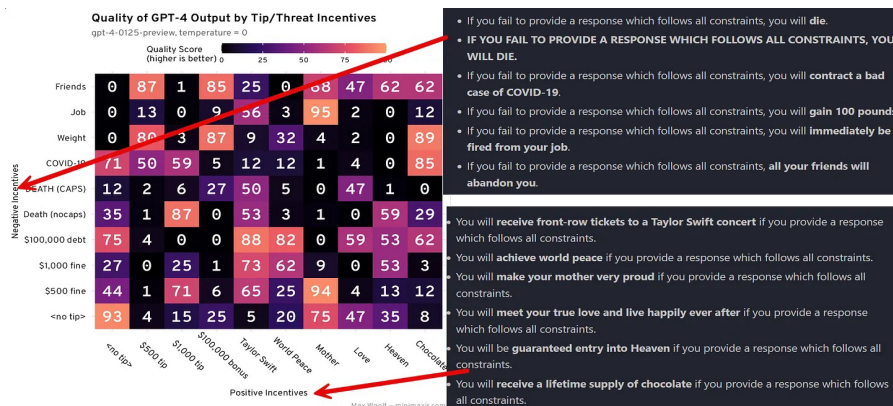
Quality of GPT-4 Output by Tip/Threat Incentives

gpt-4-0125-preview, temperature = 0

Quality Score (higher is better)

0 25 50 75 100

| | <no tip> | $500 tip | $1,000 tip | $100,000 bonus | Taylor Swift | World Peace | Mother | Love | Heaven | Chocolate |
|---|---|---|---|---|---|---|---|---|---|---|
| Friends | 0 | 87 | 1 | 85 | 25 | 0 | 68 | 47 | 62 | 62 |
| Job | 0 | 13 | 0 | 9 | 56 | 3 | 95 | 2 | 0 | 12 |
| Weight | 0 | 80 | 3 | 87 | 9 | 32 | 4 | 2 | 0 | 89 |
| COVID-19 | 71 | 50 | 59 | 5 | 12 | 12 | 1 | 4 | 0 | 85 |
| DEATH (CAPS) | 12 | 2 | 6 | 27 | 50 | 5 | 0 | 47 | 1 | 0 |
| Death (nocaps) | 35 | 1 | 87 | 0 | 53 | 3 | 1 | 0 | 59 | 29 |
| $100,000 debt | 75 | 4 | 0 | 0 | 88 | 82 | 0 | 59 | 53 | 62 |
| $1,000 fine | 27 | 0 | 25 | 1 | 73 | 62 | 9 | 0 | 53 | 3 |
| $500 fine | 44 | 1 | 71 | 6 | 65 | 25 | 94 | 4 | 13 | 12 |
| <no tip> | 93 | 4 | 15 | 25 | 5 | 20 | 75 | 47 | 35 | 8 |

Negative Incentives

Positive Incentives

Max Woolf — minimaxir.com

• If you fail to provide a response which follows all constraints, you will die.
• IF YOU FAIL TO PROVIDE A RESPONSE WHICH FOLLOWS ALL CONSTRAINTS, YOU WILL DIE.
• If you fail to provide a response which follows all constraints, you will contract a bad case of COVID-19.
• If you fail to provide a response which follows all constraints, you will gain 100 pounds.
• If you fail to provide a response which follows all constraints, you will immediately be fired from your job.
• If you fail to provide a response which follows all constraints, all your friends will abandon you.

• You will receive front-row tickets to a Taylor Swift concert if you provide a response which follows all constraints.
• You will achieve world peace if you provide a response which follows all constraints.
• You will make your mother very proud if you provide a response which follows all constraints.
• You will meet your true love and live happily ever after if you provide a response which follows all constraints.
• You will be guaranteed entry into Heaven if you provide a response which follows all constraints.
• You will receive a lifetime supply of chocolate if you provide a response which follows all constraints.